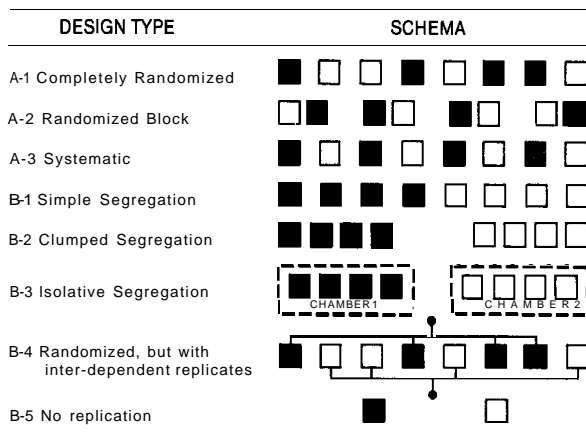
| DESIGN TYPE | SCHEMA |
|---|---|
| A-1 Completely Randomized | |
| A-2 Randomized Block | |
| A-3 Systematic | |
| B-1 Simple Segregation | |
| B-2 Clumped Segregation | |
| B-3 Isolative Segregation | CHAMBER 1 CHAMBER 2 |
| B-4 Randomized, but with inter-dependent replicates | |
| B-5 No replication | |